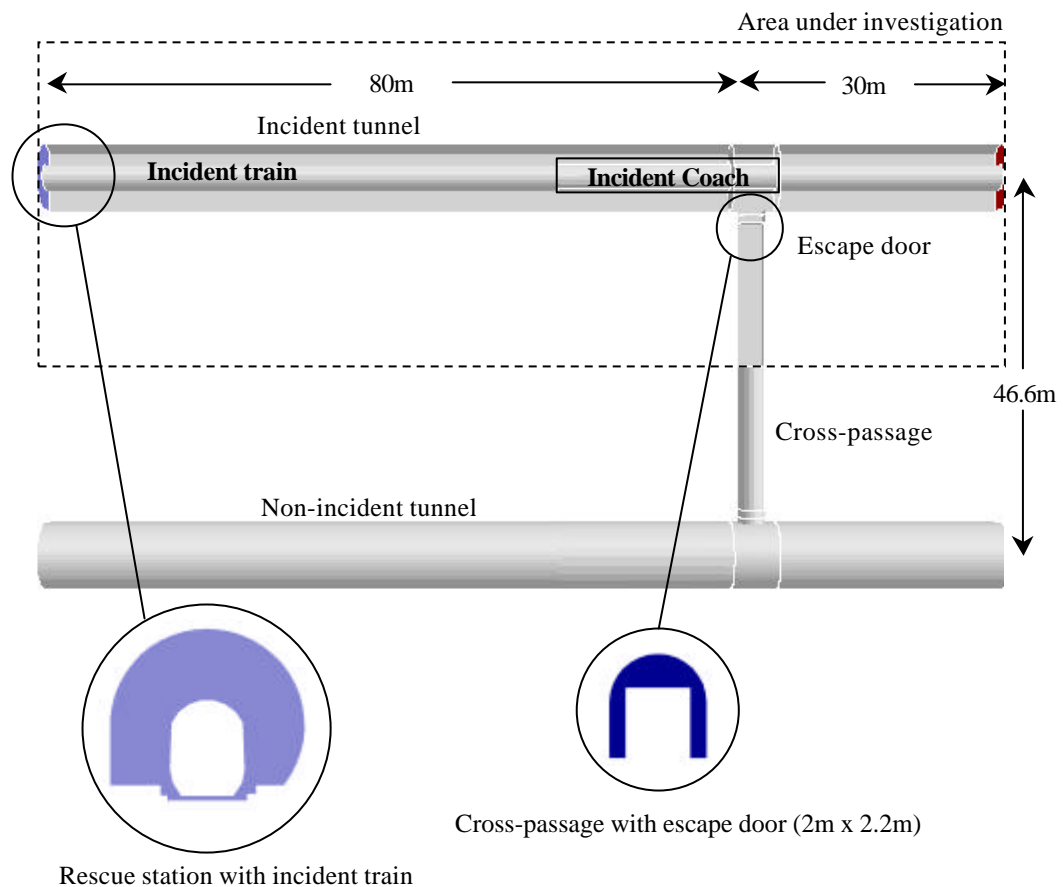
Area under investigation

80m

30m

Incident tunnel

Incident train

Incident Coach

Escape door

46.6m

Cross-passage

Non-incident tunnel

Cross-passage with escape door (2m x 2.2m)

Rescue station with incident train